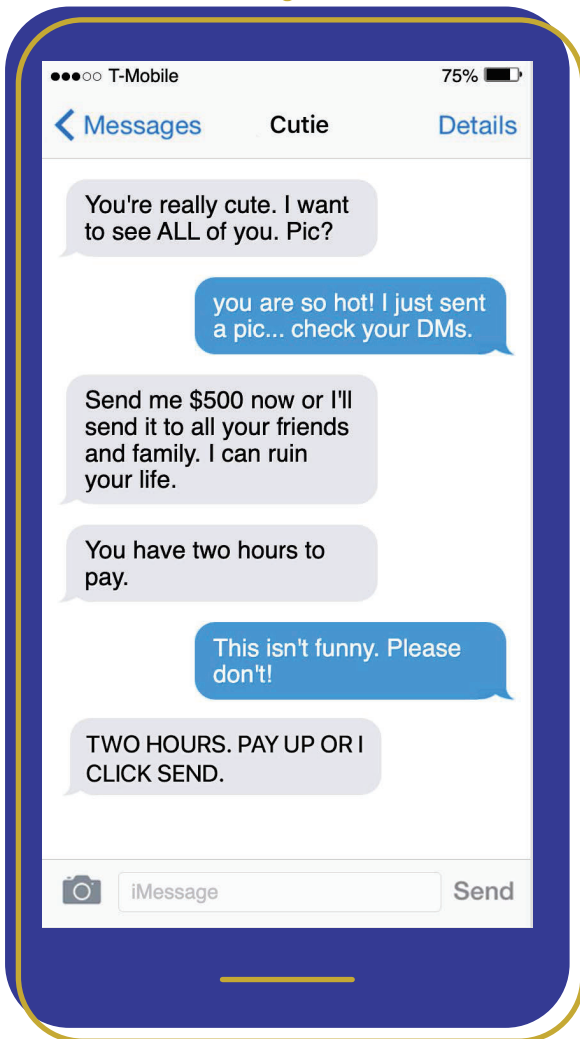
●●●○○ T-Mobile 75%

< Messages Cutie Details

You're really cute. I want to see ALL of you. Pic?

you are so hot! I just sent a pic... check your DMs.

Send me $500 now or I'll send it to all your friends and family. I can ruin your life.

You have two hours to pay.

This isn't funny. Please don't!

TWO HOURS. PAY UP OR I CLICK SEND.

iMessage Send